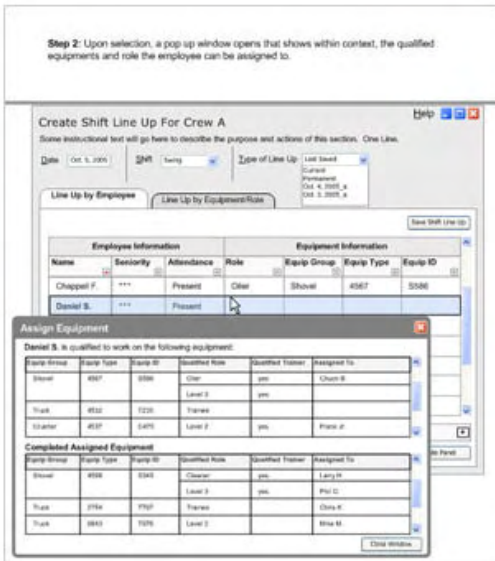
Step 2: Upon selection, a pop up window opens that shows within context, the qualified equipments and role the employee can be assigned to.

Create Shift Line Up For Crew A

Help

Some instructional text will go here to describe the purpose and actions of this section. One Line.

Date Oct. 5, 2005 Shift Swing Type of Line Up Last Saved

Current
Permanent
Oct. 4, 2005_a
Oct. 3, 2005_a

Line Up by Employee

Line Up by Equipment/Role

Save Shift Line Up

| Employee Information | | | Equipment Information | | | |
|---|---|---|---|---|---|---|
| Name | Seniority | Attendance | Role | Equip Group | Equip Type | Equip ID |
| Chappel F. | *** | Present | Oiler | Shovel | 4567 | S586 |
| Daniel S. | *** | Present | | | | |

Assign Equipment

Daniel S. is qualified to work on the following equipment:

| Equip Group | Equip Type | Equip ID | Qualified Role | Qualified Trainer | Assigned To |
|---|---|---|---|---|---|
| Shovel | 4567 | S586 | Oiler | yes | Chuck B. |
| | | | Level 3 | yes | |
| Truck | 4532 | T235 | Trainee | | |
| Crusher | 4537 | C475 | Level 2 | yes | Frank Jr. |

Completed Assigned Equipment

| Equip Group | Equip Type | Equip ID | Qualified Role | Qualified Trainer | Assigned To |
|---|---|---|---|---|---|
| Shovel | 4598 | S345 | Cleaner | yes | Larry H. |
| | | | Level 3 | yes | Phil C. |
| Truck | 3764 | T757 | Trainee | | Chris K. |
| Truck | 0843 | T976 | Level 2 | | Mike M. |

Close Window

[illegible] Panel